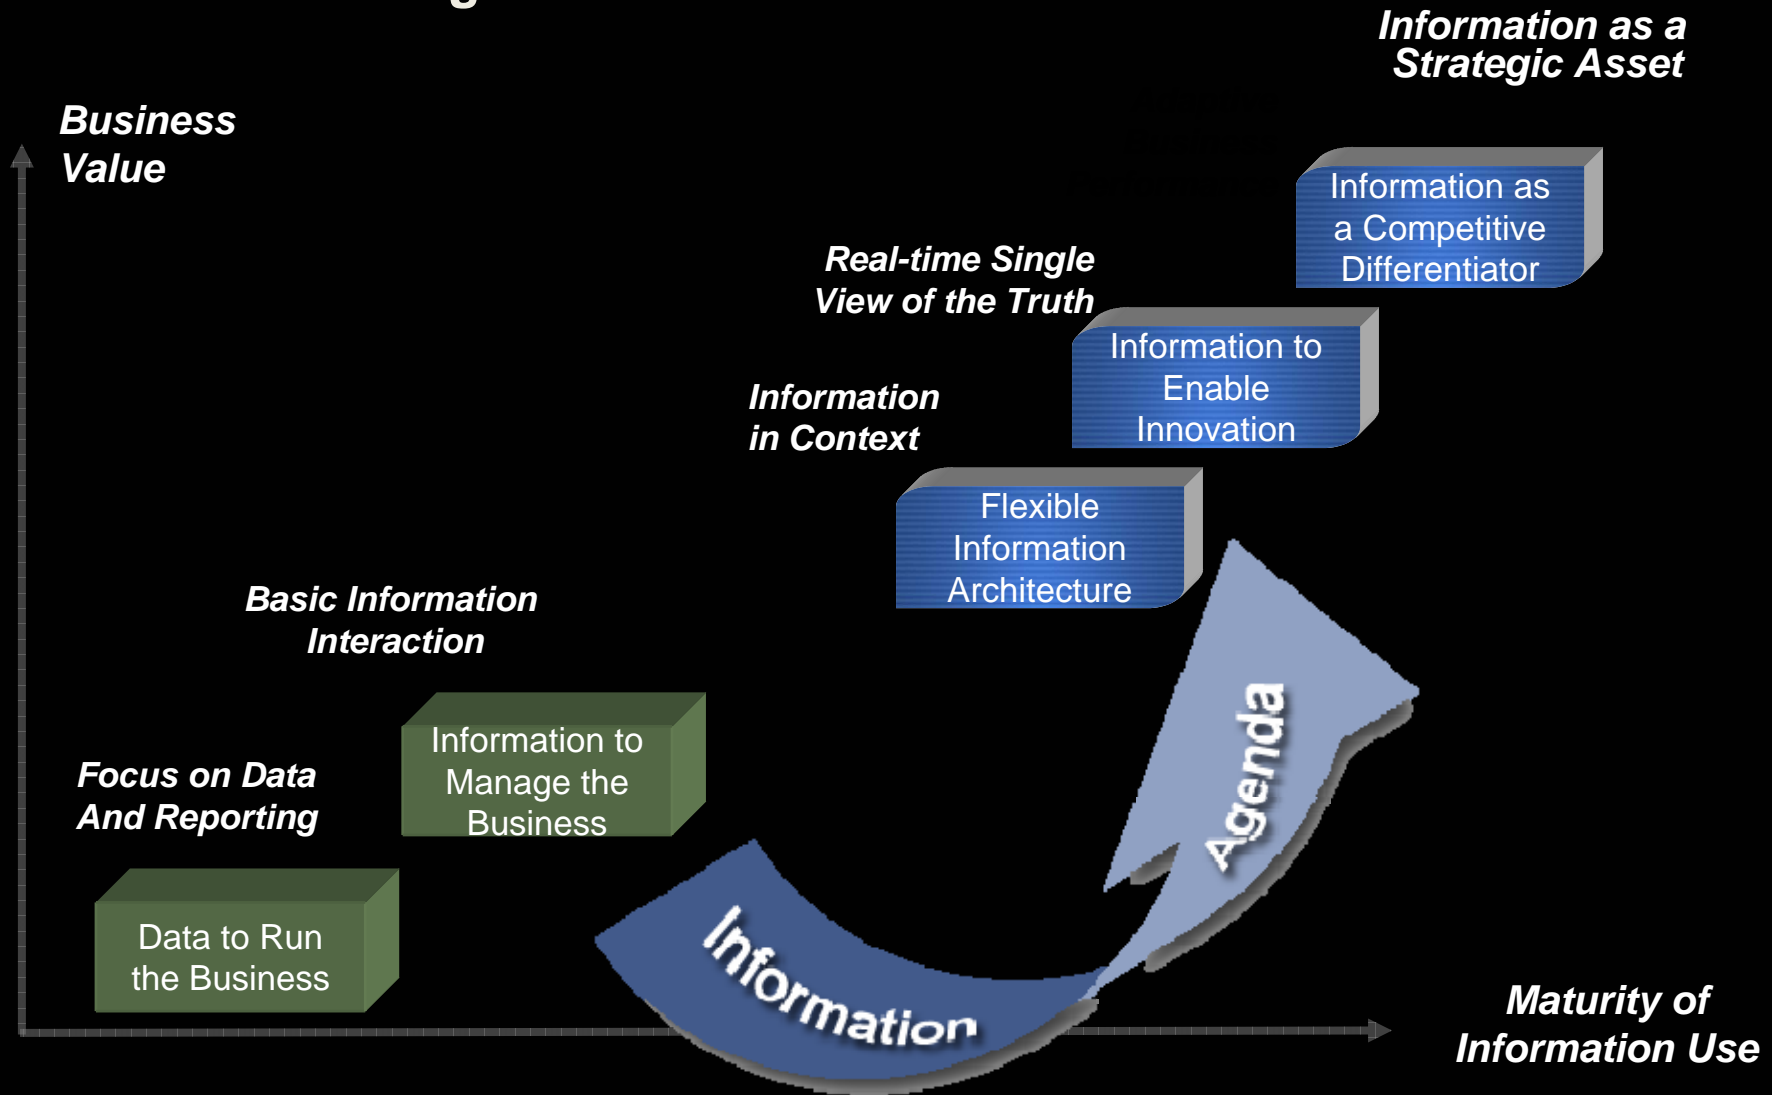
Information as a Strategic Asset

Business Value

Information as a Competitive Differentiator

Real-time Single View of the Truth

Information to Enable Innovation

Information in Context

Flexible Information Architecture

Basic Information Interaction

Information to Manage the Business

Focus on Data And Reporting

Data to Run the Business

Agenda

Information

Maturity of Information Use